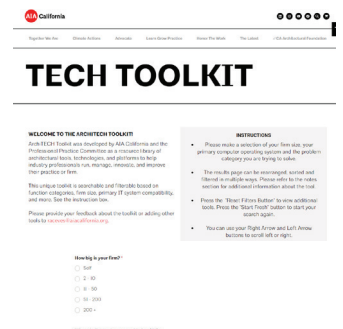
AIA California

Together We Are | Climate Action | Advocacy | Learn Grow Practice | Honor The Work | The Latest | AIA Architectural Foundation

TECH TOOLKIT

WELCOME TO THE ARCHITECH TOOLKIT!

ArchiTECH Toolkit was developed by AIA California and the Professional Practice Committee as a resource library of architectural tools, technologies, and platforms to help industry professionals run, manage, innovate, and improve their practice or firm.

This unique toolkit is searchable and filterable based on function categories, firm size, primary IT system compatibility, and more. See the instructions below.

Please provide your feedback about the toolkit or adding other tools to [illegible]

INSTRUCTIONS

Please make a selection of your firm size, your primary computer operating system and the problem category you are trying to solve.

The results page can be rearranged, sorted and filtered in multiple ways. Please refer to the notes section for additional information about the tool.

Press the "Reset Filters Button" to view additional tools. Press the "Start Fresh" button to start your search again.

You can use your Right Arrow and Left Arrow buttons to scroll left or right.

How big is your firm?

Self

2 - 10

11 - 50

51 - 200

200 +